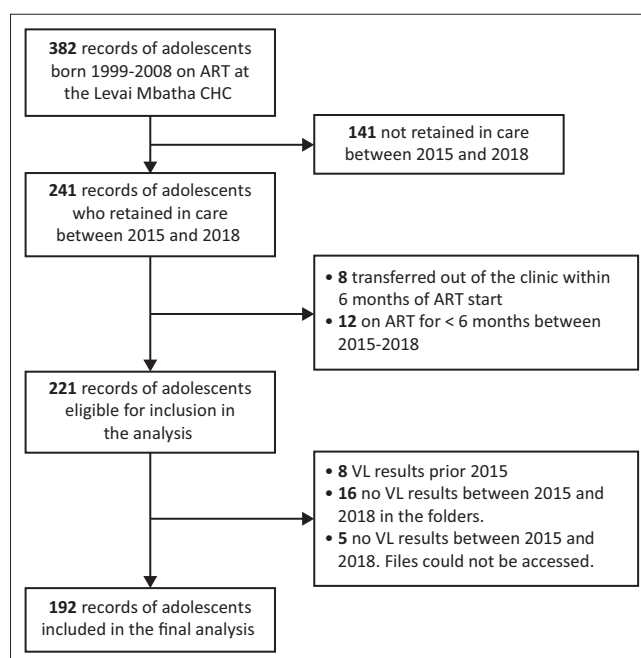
**382** records of adolescents born 1999-2008 on ART at the Levai Mbatha CHC

**141** not retained in care between 2015 and 2018

**241** records of adolescents who retained in care between 2015 and 2018

• **8** transferred out of the clinic within 6 months of ART start
• **12** on ART for < 6 months between 2015-2018

**221** records of adolescents eligible for inclusion in the analysis

• **8** VL results prior 2015
• **16** no VL results between 2015 and 2018 in the folders.
• **5** no VL results between 2015 and 2018. Files could not be accessed.

**192** records of adolescents included in the final analysis